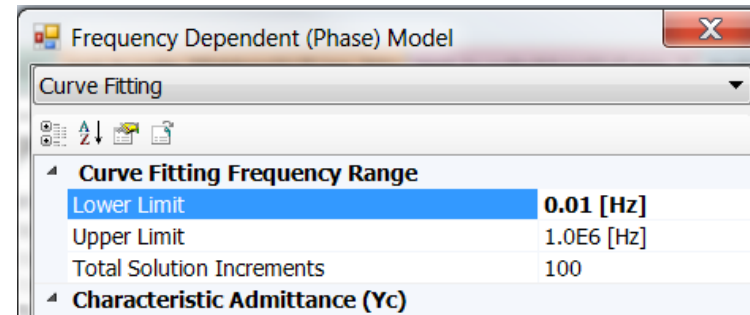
Frequency Dependent (Phase) Model

Curve Fitting

Curve Fitting Frequency Range

| Lower Limit | 0.01 [Hz] |
|---|---|
| Upper Limit | 1.0E6 [Hz] |
| Total Solution Increments | 100 |

Characteristic Admittance (Yc)